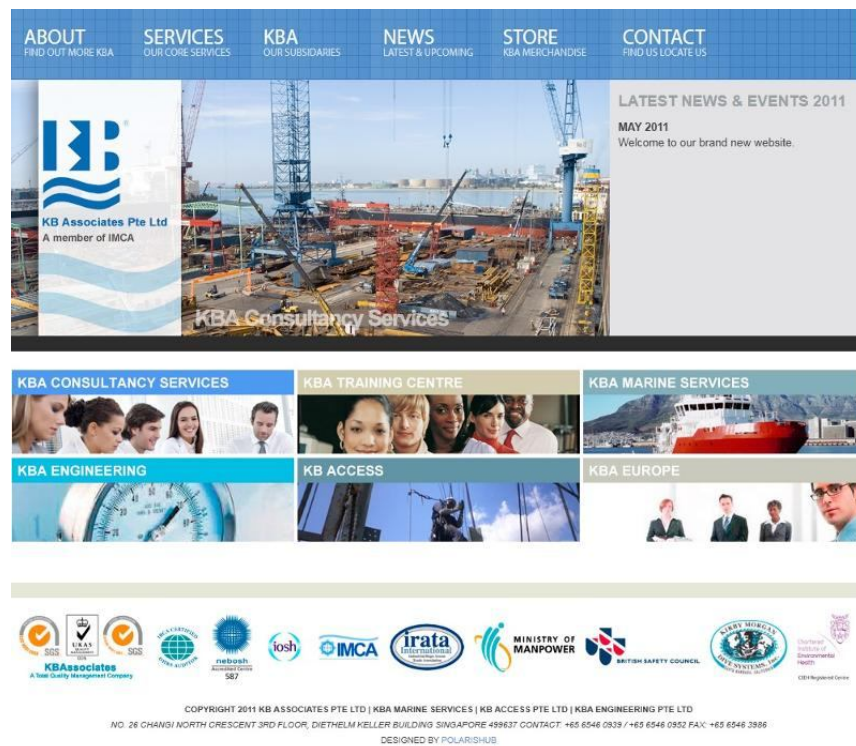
ABOUT
FIND OUT MORE KBA

SERVICES
OUR CORE SERVICES

KBA
OUR SUBSIDARIES

NEWS
LATEST & UPCOMING

STORE
KBA MERCHANDISE

CONTACT
FIND US LOCATE US

KB Associates Pte Ltd
A member of IMCA

KBA Consultancy Services

LATEST NEWS & EVENTS 2011

MAY 2011
Welcome to our brand new website.

KBA CONSULTANCY SERVICES

KBA TRAINING CENTRE

KBA MARINE SERVICES

KBA ENGINEERING

KB ACCESS

KBA EUROPE

SGS
UKAS
SGS
KBAssociates
A Total Quality Management Company
IMCA CERTIFIED DIVING AUDITOR
nebosh
Accredited Centre
587
iosh
IMCA
irata International
MINISTRY OF MANPOWER
BRITISH SAFETY COUNCIL
KIRBY MORGAN DIVE SYSTEMS, Inc.
Chartered Institute of Environmental Health
CIEH Registered Centre

COPYRIGHT 2011 KB ASSOCIATES PTE LTD | KBA MARINE SERVICES | KB ACCESS PTE LTD | KBA ENGINEERING PTE LTD
NO. 26 CHANGI NORTH CRESCENT 3RD FLOOR, DIETHELM KELLER BUILDING SINGAPORE 499637 CONTACT: +65 6546 0939 / +65 6546 0952 FAX: +65 6546 3986
DESIGNED BY POLARISHUB